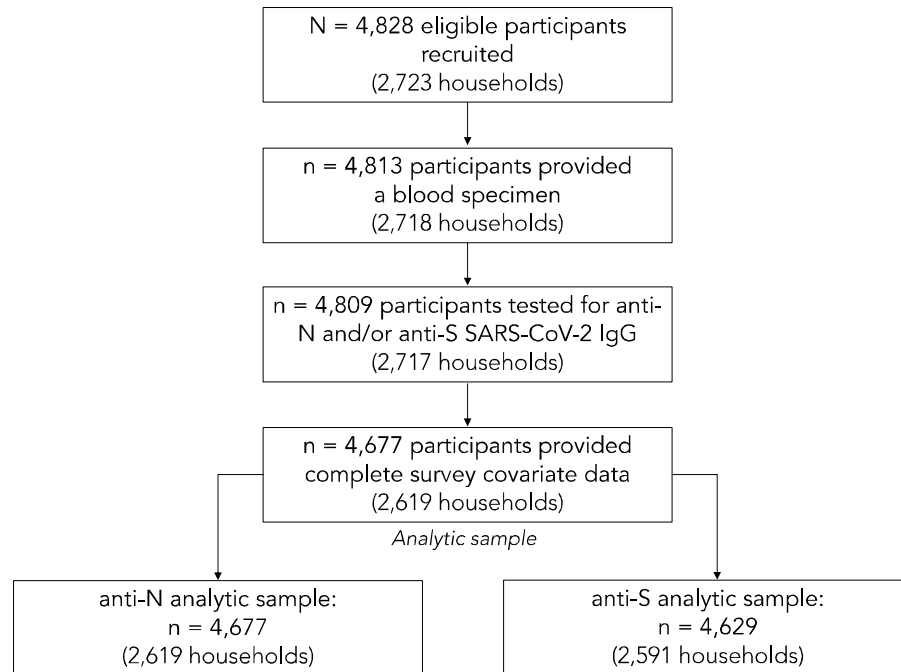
N = 4,828 eligible participants recruited
(2,723 households)

n = 4,813 participants provided a blood specimen
(2,718 households)

n = 4,809 participants tested for anti-N and/or anti-S SARS-CoV-2 IgG
(2,717 households)

n = 4,677 participants provided complete survey covariate data
(2,619 households)

Analytic sample

anti-N analytic sample:
n = 4,677
(2,619 households)

anti-S analytic sample:
n = 4,629
(2,591 households)